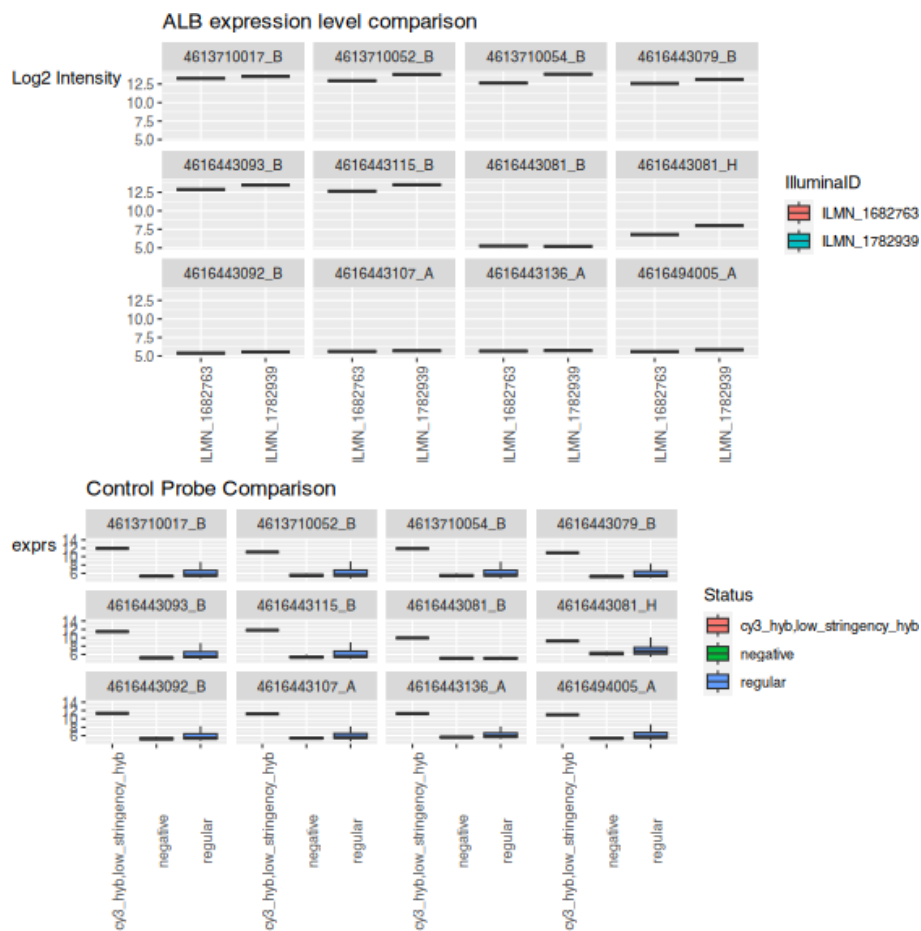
ALB expression level comparison

Log2 Intensity

4613710017_B
4613710052_B
4613710054_B
4616443079_B

12.5
10.0
7.5
5.0

4616443093_B
4616443115_B
4616443081_B
4616443081_H

12.5
10.0
7.5
5.0

4616443092_B
4616443107_A
4616443136_A
4616494005_A

12.5
10.0
7.5
5.0

ILMN_1682763
ILMN_1782939
ILMN_1682763
ILMN_1782939
ILMN_1682763
ILMN_1782939
ILMN_1682763
ILMN_1782939

IlluminaID
ILMN_1682763
ILMN_1782939

Control Probe Comparison

exprs

4613710017_B
4613710052_B
4613710054_B
4616443079_B

14
12
10
8
6

4616443093_B
4616443115_B
4616443081_B
4616443081_H

14
12
10
8
6

4616443092_B
4616443107_A
4616443136_A
4616494005_A

14
12
10
8
6

cy3_hyb,low_stringency_hyb
negative
regular
cy3_hyb,low_stringency_hyb
negative
regular
cy3_hyb,low_stringency_hyb
negative
regular
cy3_hyb,low_stringency_hyb
negative
regular

Status
cy3_hyb,low_stringency_hyb
negative
regular